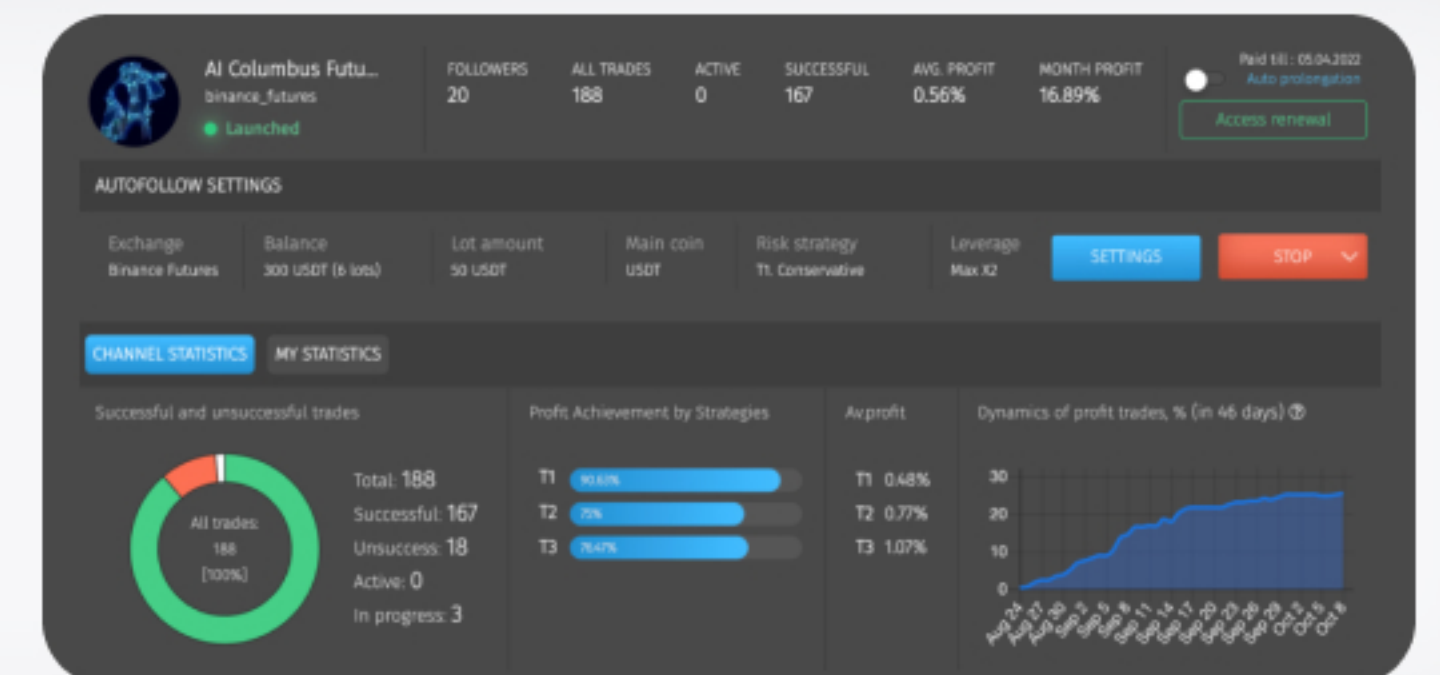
AI Columbus Futu...
binance_futures
Launched

FOLLOWERS
20

ALL TRADES
188

ACTIVE
0

SUCCESSFUL
167

AVG. PROFIT
0.56%

MONTH PROFIT
16.89%

Paid till : 05.04.2022
Auto prolongation
Access renewal

AUTOFOLLOW SETTINGS

| Exchange | Balance | Lot amount | Main coin | Risk strategy | Leverage |
|---|---|---|---|---|---|
| Binance Futures | 300 USDT (6 lots) | 50 USDT | USDT | T1. Conservative | Max X2 |

SETTINGS
STOP

CHANNEL STATISTICS
MY STATISTICS

Successful and unsuccessful trades

All trades: 188 [100%]

Total: 188
Successful: 167
Unsuccess: 18
Active: 0
In progress: 3

Profit Achievement by Strategies

T1 90.63%
T2 75%
T3 76.47%

Av.profit

T1 0.48%
T2 0.77%
T3 1.07%

Dynamics of profit trades, % (in 46 days)

30
20
10
0

Aug 24 Aug 27 Aug 30 Sep 2 Sep 5 Sep 8 Sep 11 Sep 14 Sep 17 Sep 20 Sep 23 Sep 26 Sep 29 Oct 2 Oct 5 Oct 8